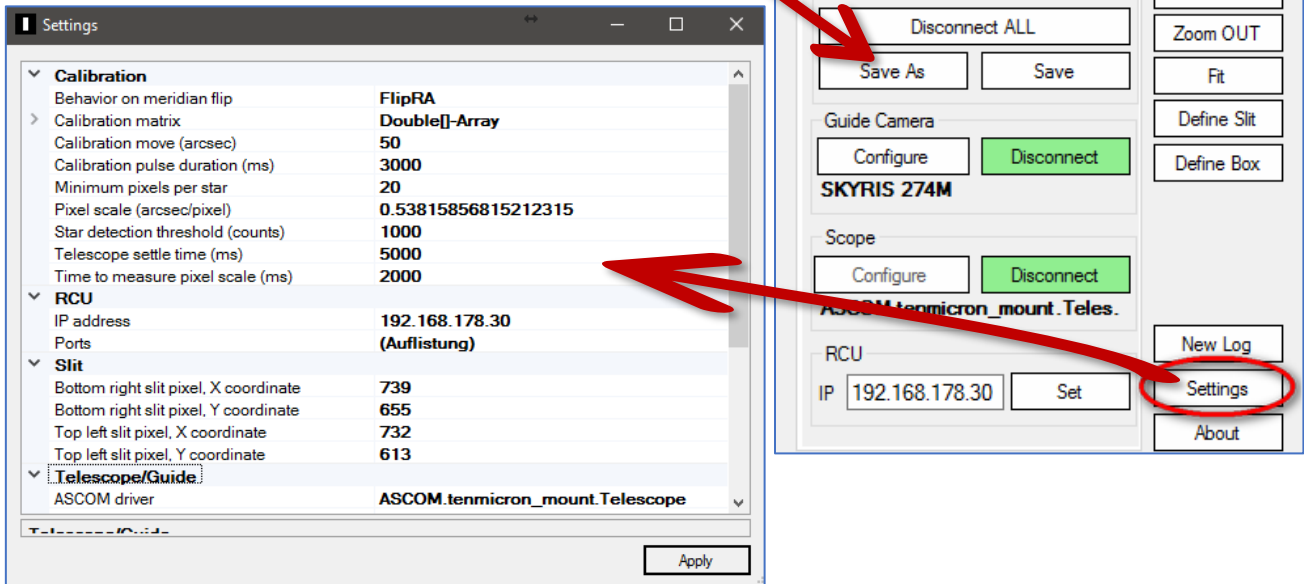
Settings

Calibration
| | |
|---|---|
| Behavior on meridian flip | FlipRA |
| Calibration matrix | Double[]-Array |
| Calibration move (arcsec) | 50 |
| Calibration pulse duration (ms) | 3000 |
| Minimum pixels per star | 20 |
| Pixel scale (arcsec/pixel) | 0.53815856815212315 |
| Star detection threshold (counts) | 1000 |
| Telescope settle time (ms) | 5000 |
| Time to measure pixel scale (ms) | 2000 |

RCU
| | |
|---|---|
| IP address | 192.168.178.30 |
| Ports | (Auflistung) |

Slit
| | |
|---|---|
| Bottom right slit pixel, X coordinate | 739 |
| Bottom right slit pixel, Y coordinate | 655 |
| Top left slit pixel, X coordinate | 732 |
| Top left slit pixel, Y coordinate | 613 |

Telescope/Guide
| | |
|---|---|
| ASCOM driver | ASCOM.tenmicron_mount.Telescope |

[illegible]

Apply

Disconnect ALL
Save As
Save
Guide Camera
Configure
Disconnect
SKYRIS 274M
Scope
Configure
Disconnect
ASCOM.tenmicron_mount.Teles.
RCU
IP 192.168.178.30
Set
Zoom OUT
Fit
Define Slit
Define Box
New Log
Settings
About